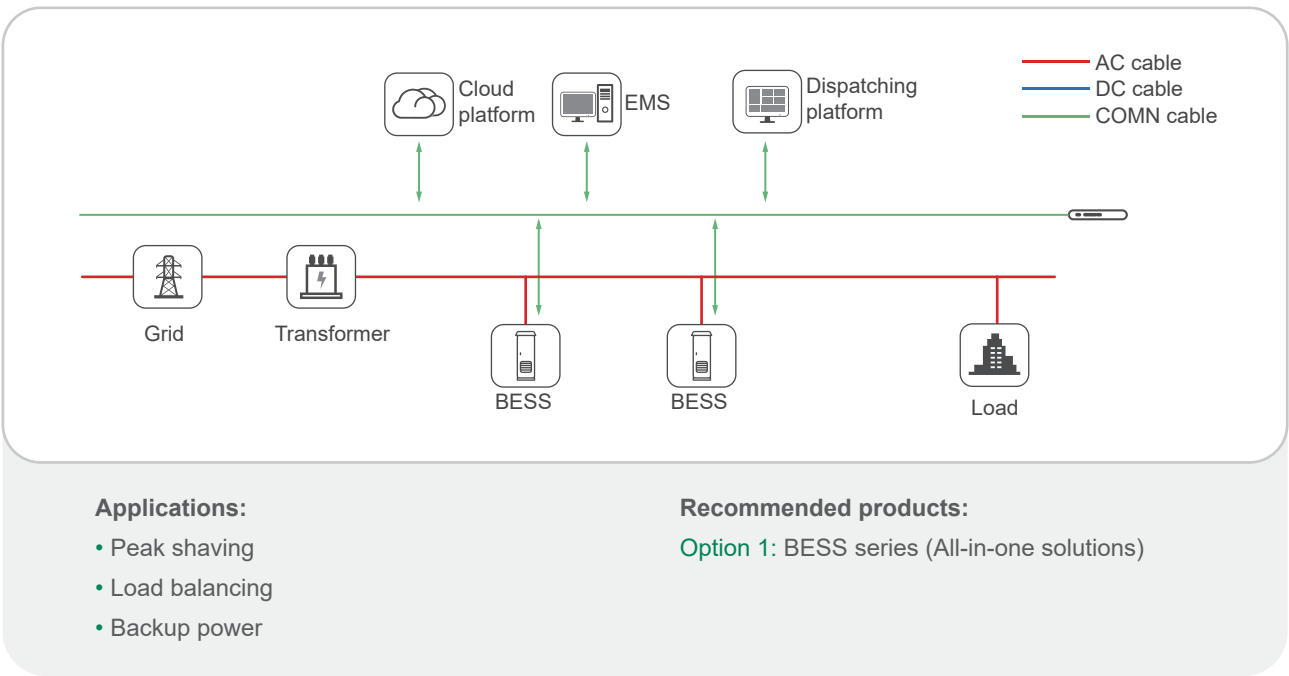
Cloud platform

EMS

Dispatching platform

AC cable
DC cable
COMN cable

Grid

Transformer

BESS

BESS

Load

Applications:
• Peak shaving
• Load balancing
• Backup power

Recommended products:
Option 1: BESS series (All-in-one solutions)